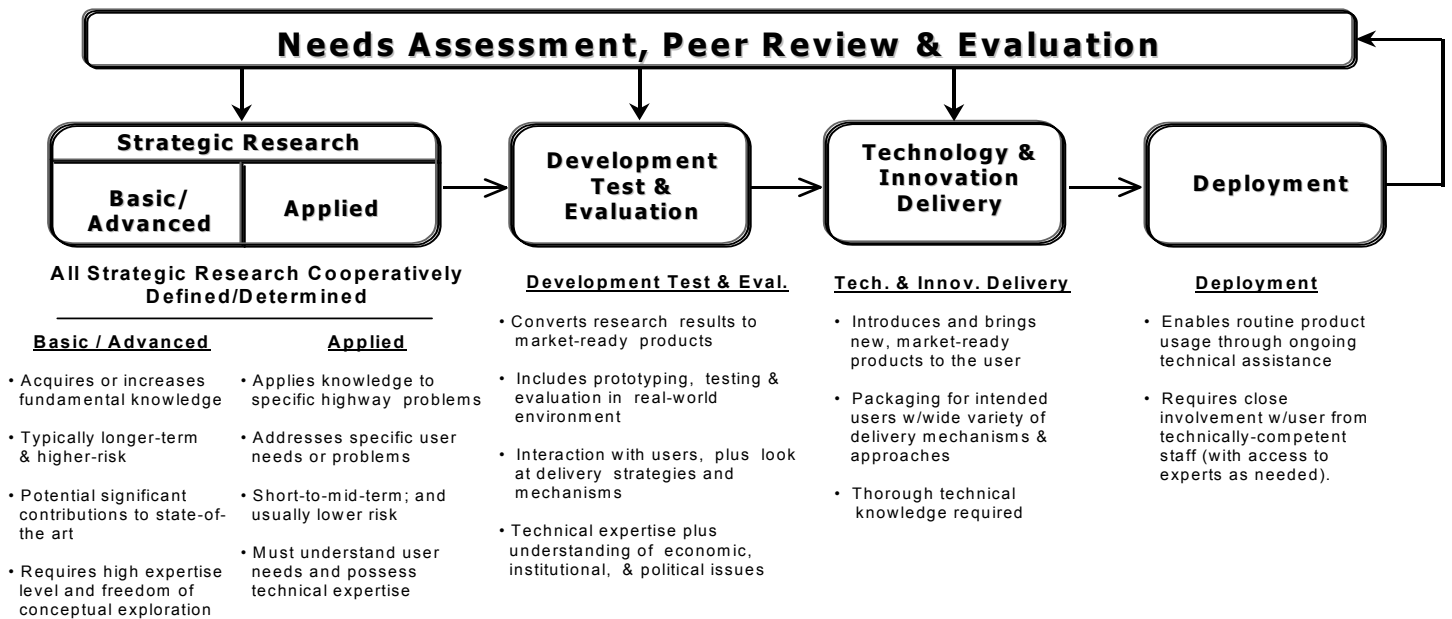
Needs Assessment, Peer Review & Evaluation

Strategic Research

Basic/ Advanced

Applied

Development Test & Evaluation

Technology & Innovation Delivery

Deployment

All Strategic Research Cooperatively Defined/Determined

Basic / Advanced

• Acquires or increases fundamental knowledge

• Typically longer-term & higher-risk

• Potential significant contributions to state-of-the art

• Requires high expertise level and freedom of conceptual exploration

Applied

• Applies knowledge to specific highway problems

• Addresses specific user needs or problems

• Short-to-mid-term; and usually lower risk

• Must understand user needs and possess technical expertise

Development Test & Eval.

• Converts research results to market-ready products

• Includes prototyping, testing & evaluation in real-world environment

• Interaction with users, plus look at delivery strategies and mechanisms

• Technical expertise plus understanding of economic, institutional, & political issues

Tech. & Innov. Delivery

• Introduces and brings new, market-ready products to the user

• Packaging for intended users w/wide variety of delivery mechanisms & approaches

• Thorough technical knowledge required

Deployment

• Enables routine product usage through ongoing technical assistance

• Requires close involvement w/user from technically-competent staff (with access to experts as needed).